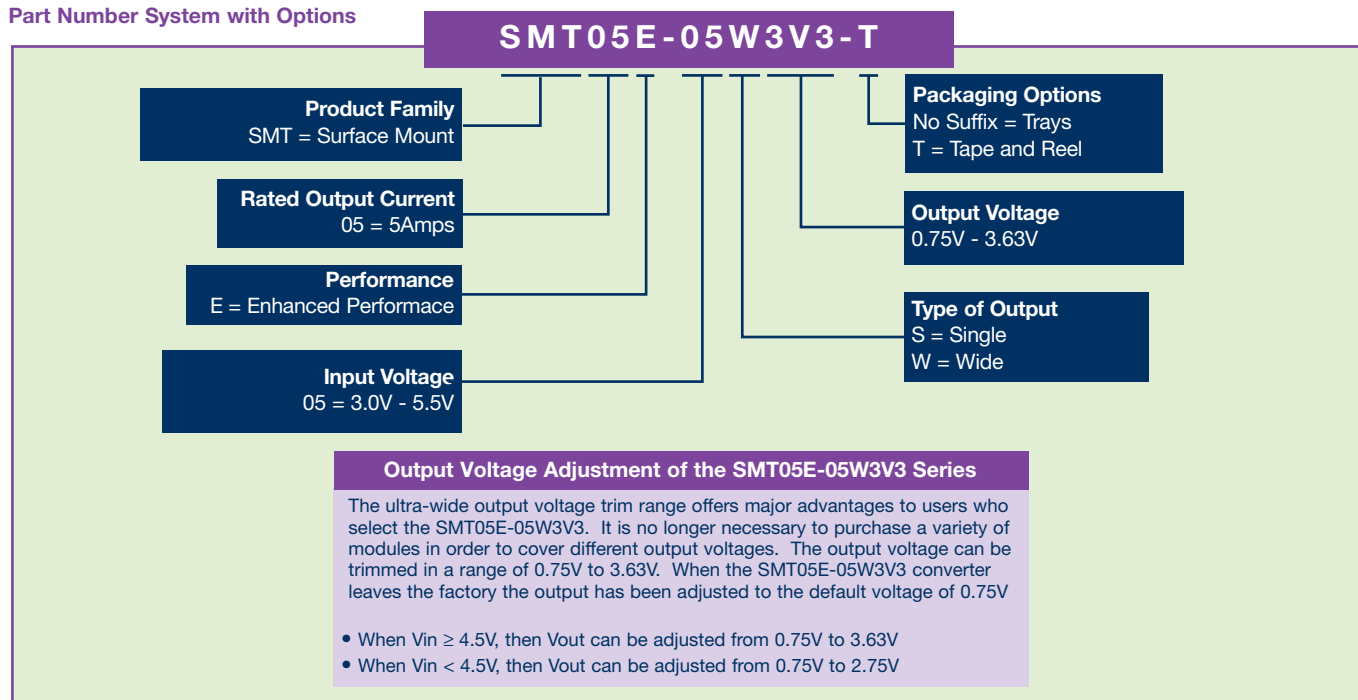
Part Number System with Options

SMT05E-05W3V3-T

Product Family
SMT = Surface Mount

Rated Output Current
05 = 5Amps

Performance
E = Enhanced Performace

Input Voltage
05 = 3.0V - 5.5V

Packaging Options
No Suffix = Trays
T = Tape and Reel

Output Voltage
0.75V - 3.63V

Type of Output
S = Single
W = Wide

Output Voltage Adjustment of the SMT05E-05W3V3 Series

The ultra-wide output voltage trim range offers major advantages to users who select the SMT05E-05W3V3. It is no longer necessary to purchase a variety of modules in order to cover different output voltages. The output voltage can be trimmed in a range of 0.75V to 3.63V. When the SMT05E-05W3V3 converter leaves the factory the output has been adjusted to the default voltage of 0.75V

• When Vin $\geq$ 4.5V, then Vout can be adjusted from 0.75V to 3.63V
• When Vin < 4.5V, then Vout can be adjusted from 0.75V to 2.75V